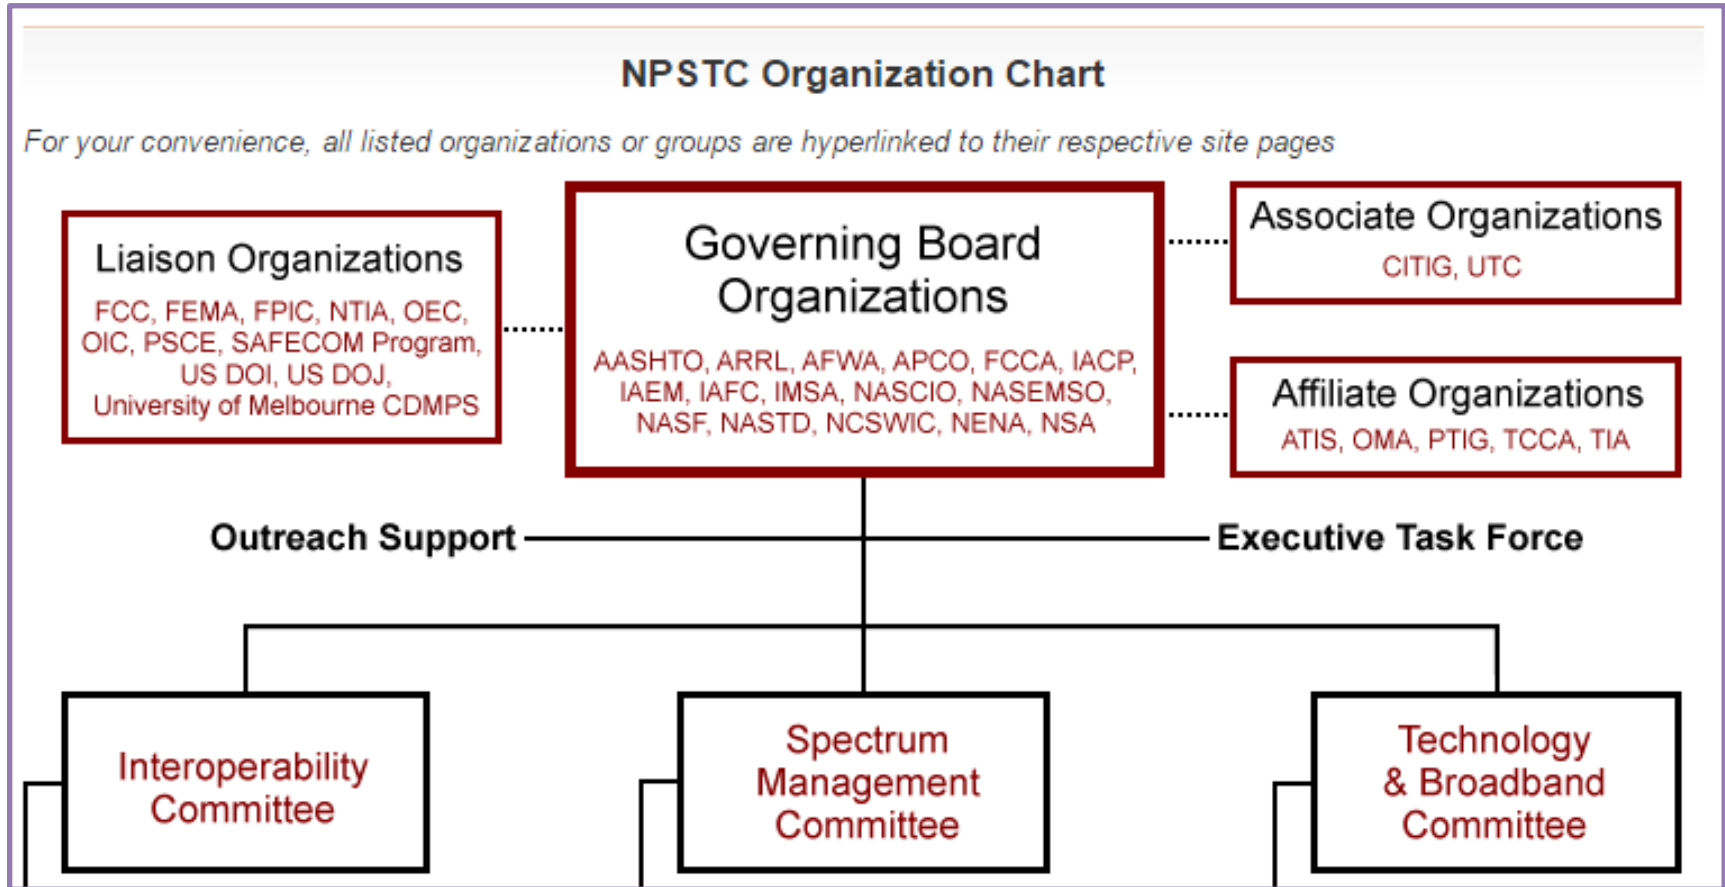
NPSTC Organization Chart

For your convenience, all listed organizations or groups are hyperlinked to their respective site pages

Liaison Organizations

FCC, FEMA, FPIC, NTIA, OEC, OIC, PSCE, SAFECOM Program, US DOI, US DOJ, University of Melbourne CDMPS

Governing Board Organizations

AASHTO, ARRL, AFWA, APCO, FCCA, IACP, IAEM, IAFC, IMSA, NASCIO, NASEMSO, NASF, NASTD, NCSWIC, NENA, NSA

Associate Organizations

CITIG, UTC

Affiliate Organizations

ATIS, OMA, PTIG, TCCA, TIA

Outreach Support

Executive Task Force

Interoperability Committee

Spectrum Management Committee

Technology & Broadband Committee